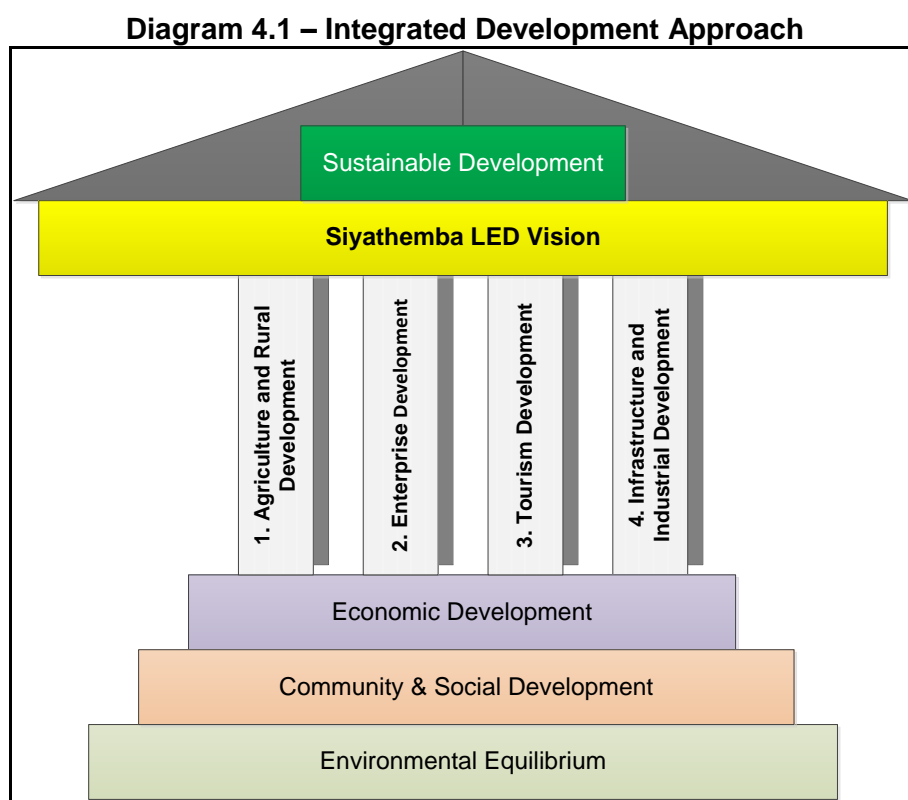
Diagram 4.1 – Integrated Development Approach

Sustainable Development

Siyathemba LED Vision

1. Agriculture and Rural Development

2. Enterprise Development

3. Tourism Development

4. Infrastructure and Industrial Development

Economic Development

Community & Social Development

Environmental Equilibrium